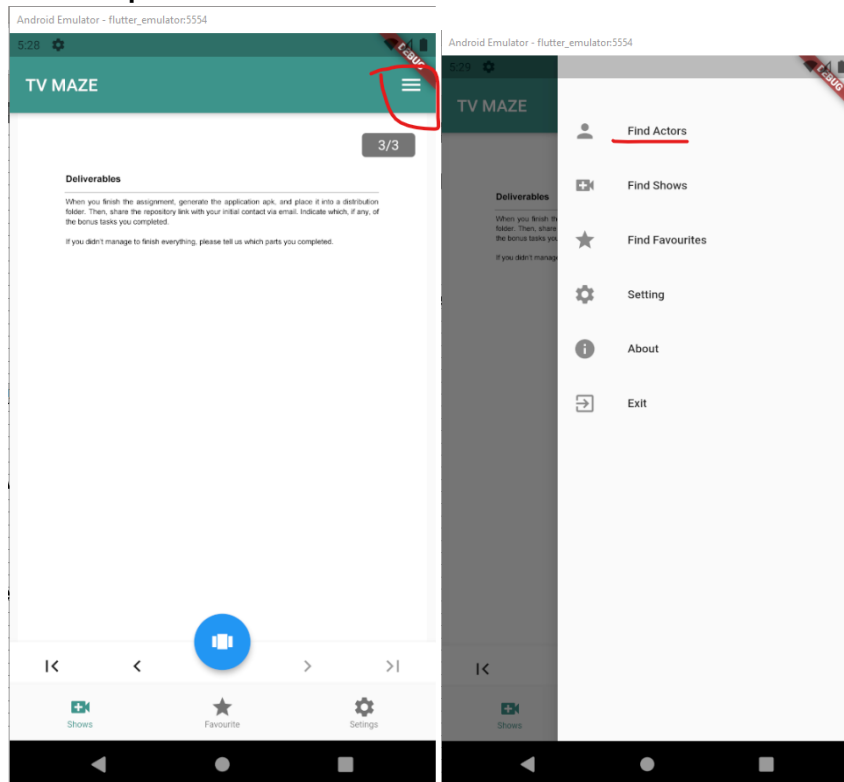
Android Emulator - flutter_emulator:5554

5:28

DEBUG

TV MAZE

3/3

Deliverables

When you finish the assignment, generate the application apk, and place it into a distribution folder. Then, share the repository link with your initial contact via email. Indicate which, if any, of the bonus tasks you completed.

If you didn't manage to finish everything, please tell us which parts you completed.

Shows

Favourite

Settings

Android Emulator - flutter_emulator:5554

5:29

DEBUG

TV MAZE

Deliverables

When you finish th folder. Then, share the bonus tasks yo

If you didn't manage

Shows

Find Actors

Find Shows

Find Favourites

Setting

About

Exit